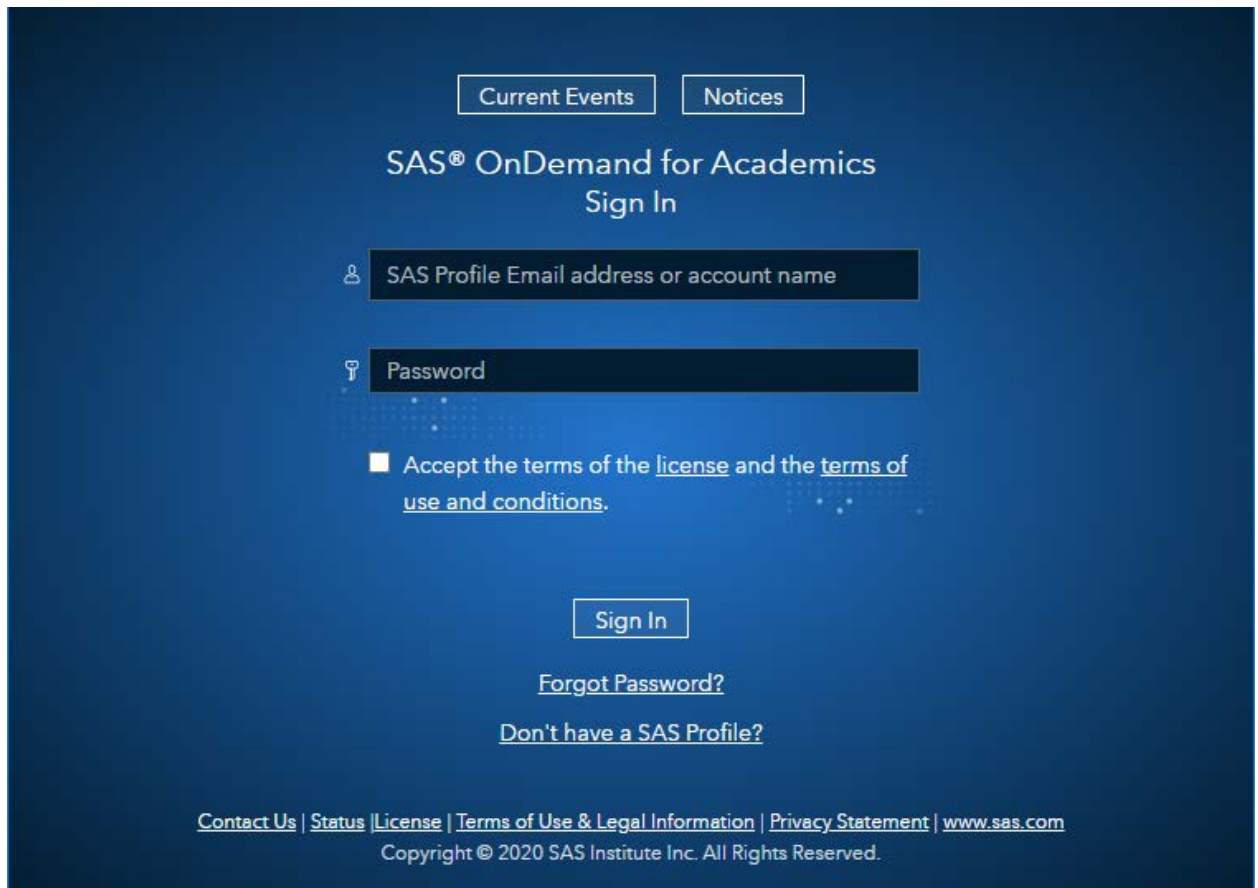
Current Events Notices

SAS® OnDemand for Academics
Sign In

SAS Profile Email address or account name

Password

Accept the terms of the license and the terms of use and conditions.

Sign In

Forgot Password?

Don't have a SAS Profile?

Contact Us | Status |License | Terms of Use & Legal Information | Privacy Statement | www.sas.com
Copyright © 2020 SAS Institute Inc. All Rights Reserved.